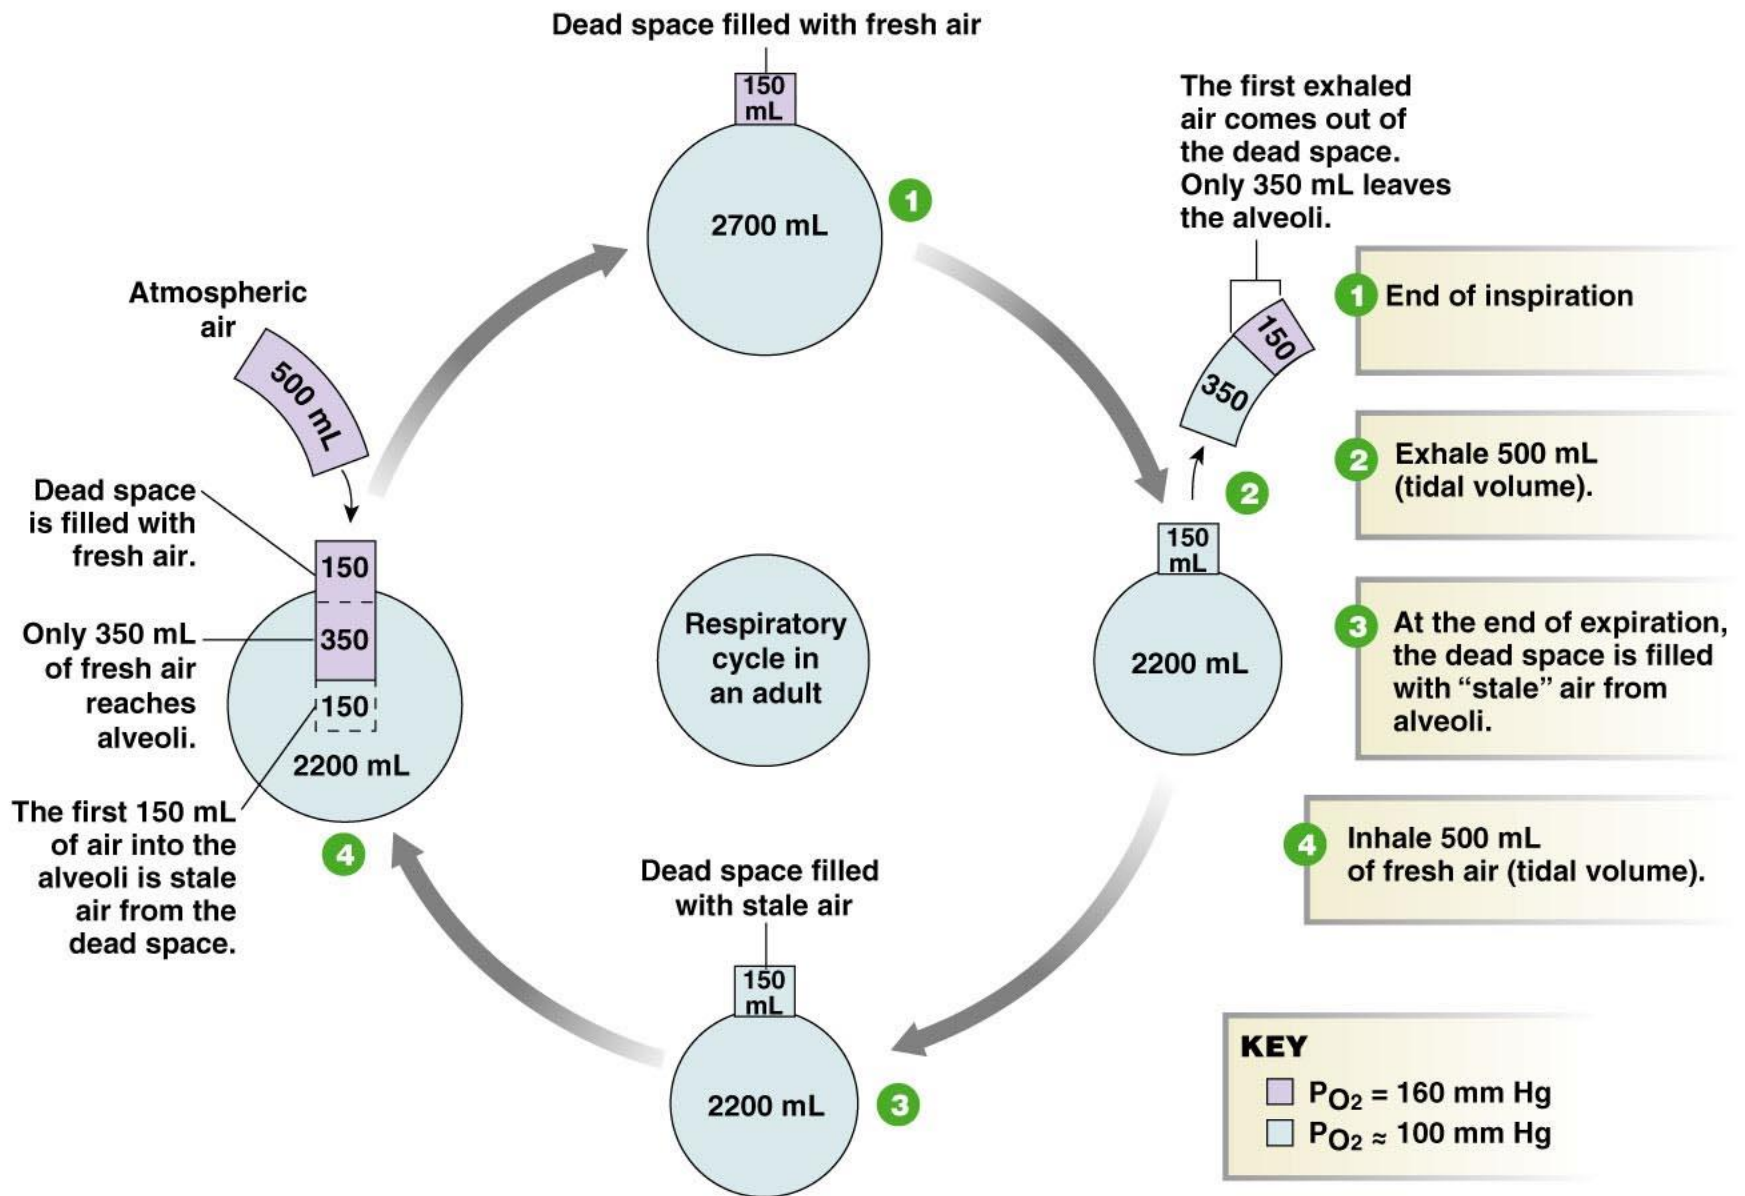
Dead space filled with fresh air

150 mL

2700 mL

1

The first exhaled air comes out of the dead space. Only 350 mL leaves the alveoli.

150

350

2

150 mL

2200 mL

1 End of inspiration

2 Exhale 500 mL (tidal volume).

3 At the end of expiration, the dead space is filled with "stale" air from alveoli.

4 Inhale 500 mL of fresh air (tidal volume).

Atmospheric air

500 mL

Dead space is filled with fresh air.

150

Only 350 mL of fresh air reaches alveoli.

350

150

2200 mL

The first 150 mL of air into the alveoli is stale air from the dead space.

4

Respiratory cycle in an adult

Dead space filled with stale air

150 mL

2200 mL

3

KEY

$P_{O_2} = 160$ mm Hg

$P_{O_2} \approx 100$ mm Hg